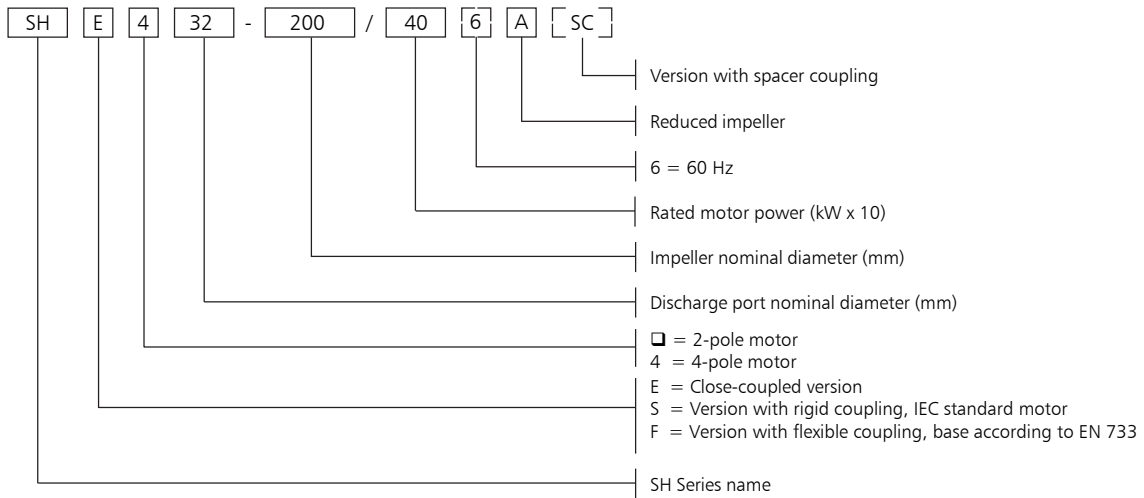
SH E 4 32 - 200 / 40 6 A SC

Version with spacer coupling

Reduced impeller

6 = 60 Hz

Rated motor power (kW x 10)

Impeller nominal diameter (mm)

Discharge port nominal diameter (mm)

❑ = 2-pole motor
4 = 4-pole motor

E = Close-coupled version
S = Version with rigid coupling, IEC standard motor
F = Version with flexible coupling, base according to EN 733

SH Series name